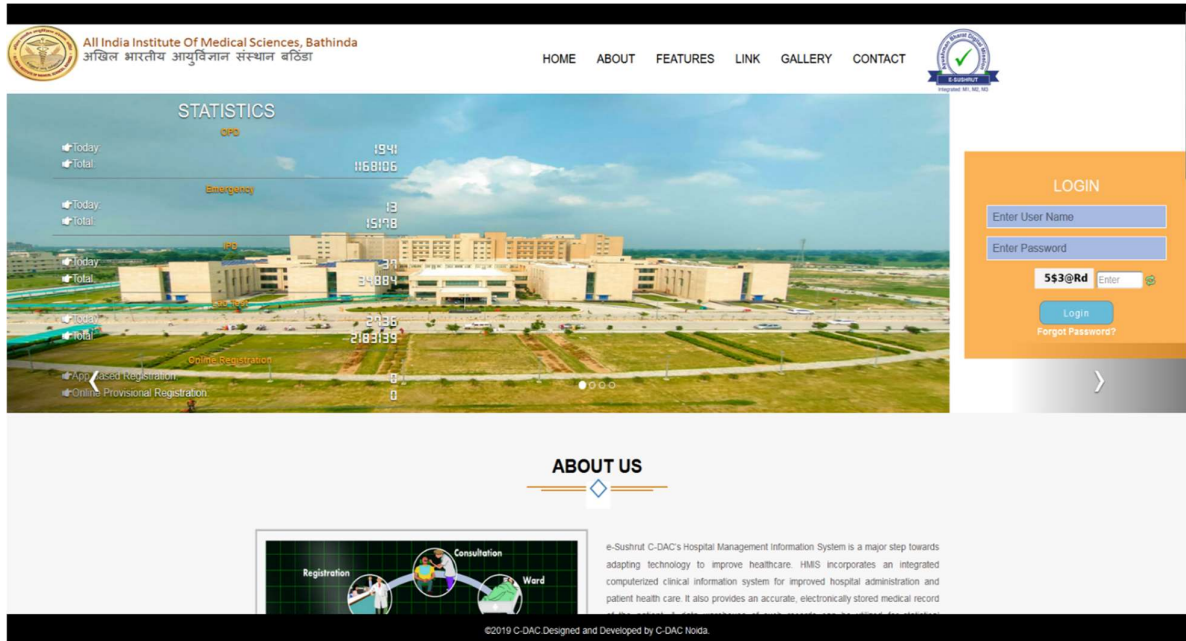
All India Institute Of Medical Sciences, Bathinda
अखिल भारतीय आयुर्विज्ञान संस्थान बठिंडा

HOME ABOUT FEATURES LINK GALLERY CONTACT

E-SUSHRUT
Integrated: M1, M2, M3

STATISTICS
OPD
Today: 1941
Total: 1168106
Emergency
Today: 13
Total: 15178
IPD
Today: 30
Total: 34884
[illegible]
Today: 2036
Total: 2183139
Online Registration
Approved Registration: 0
Online Provisional Registration: 0

LOGIN
Enter User Name
Enter Password
5$3@Rd Enter
Login
Forgot Password?

ABOUT US

Registration Consultation Ward

e-Sushrut C-DAC's Hospital Management Information System is a major step towards adapting technology to improve healthcare. HMIS incorporates an integrated computerized clinical information system for improved hospital administration and patient health care. It also provides an accurate, electronically stored medical record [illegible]

©2019 C-DAC.Designed and Developed by C-DAC Noida.